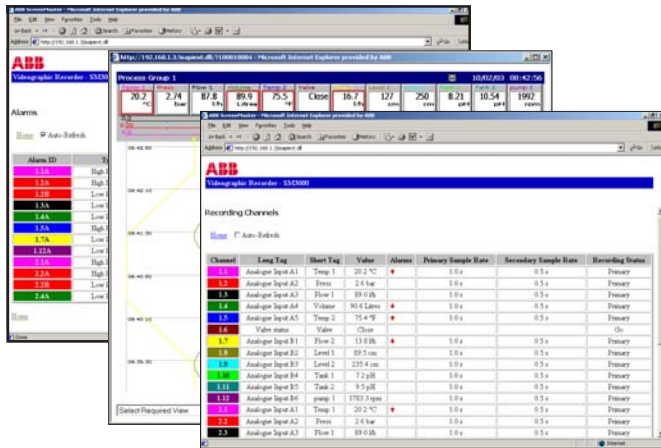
ABB ScreenMaster - Microsoft Internet Explorer provided by ABB

File Edit View Favorites Tools Help

Address http://192.168.1.3/sapient.dll

ABB
Videographic Recorder - SM3000

Alarms

Home ☑ Auto-Refresh

| Alarm ID | Ty |
|---|---|
| 1.1A | High |
| 1.1A | High |
| 1.2B | Low |
| 1.3A | Low |
| 1.4A | Low |
| 1.5A | High |
| 1.7A | Low |
| 1.12A | Low |
| 2.1A | High |
| 2.3A | High |
| 2.3B | Low |
| 2.4A | Low |

Home

Done

http://192.168.1.3/sapient.dll/?100010004 - Microsoft Internet Explorer provided by ABB

Process Group 1 10/02/03 08:42:56

| Temp 1 | Press | Flow 1 | Volume | Temp 2 | Valve | Flow 2 | Level | Level 2 | pH | Tank | pump 1 |
|---|---|---|---|---|---|---|---|---|---|---|---|
| 20.2 °C | 2.74 bar | 87.8 l/h | 89.9 Litres | 75.5 °F | Close | 16.7 l/h | 127 cm | 250 cm | 8.21 pH | 10.54 pH | 1992 rpm |

08:42:50
08:42:40
08:42:30
08:42:20
08:42:10
08:42:00
08:41:50

Select Required View

ABB ScreenMaster - Microsoft Internet Explorer provided by ABB

File Edit View Favorites Tools Help

Address http://192.168.1.3/sapient.dll Go Links

ABB
Videographic Recorder - SM3000

Recording Channels

Home ☐ Auto-Refresh

| Channel | Long Tag | Short Tag | Value | Alarms | Primary Sample Rate | Secondary Sample Rate | Recording Status |
|---|---|---|---|---|---|---|---|
| 1.1 | Analogue Input A1 | Temp 1 | 20.2 °C | ♦ | 1.0 s | 0.5 s | Primary |
| 1.2 | Analogue Input A2 | Press | 2.6 bar | | 1.0 s | 0.5 s | Primary |
| 1.3 | Analogue Input A3 | Flow 1 | 89.0 l/h | | 1.0 s | 0.5 s | Primary |
| 1.4 | Analogue Input A4 | Volume | 90.6 Litres | ♦ | 1.0 s | 0.5 s | Primary |
| 1.5 | Analogue Input A5 | Temp 2 | 75.4 °F | ♦ | 1.0 s | 0.5 s | Primary |
| 1.6 | Valve status | Valve | Close | | | | On |
| 1.7 | Analogue Input B1 | Flow 2 | 13.0 l/h | ♦ | 1.0 s | 0.5 s | Primary |
| 1.8 | Analogue Input B2 | Level 1 | 89.5 cm | | 1.0 s | 0.5 s | Primary |
| 1.9 | Analogue Input B3 | Level 2 | 235.4 cm | | 1.0 s | 0.5 s | Primary |
| 1.10 | Analogue Input B4 | Tank 1 | 7.2 pH | | 1.0 s | 0.5 s | Primary |
| 1.11 | Analogue Input B5 | Tank 2 | 9.5 pH | | 1.0 s | 0.5 s | Primary |
| 1.12 | Analogue Input B6 | pump 1 | 1783.3 rpm | | 1.0 s | 0.5 s | Primary |
| 2.1 | Analogue Input A1 | Temp 1 | 20.2 °C | ♦ | 1.0 s | 0.5 s | Primary |
| 2.2 | Analogue Input A2 | Press | 2.6 bar | | 1.0 s | 0.5 s | Primary |
| 2.3 | Analogue Input A3 | Flow 1 | 89.0 l/h | | 1.0 s | 0.5 s | Primary |

Internet